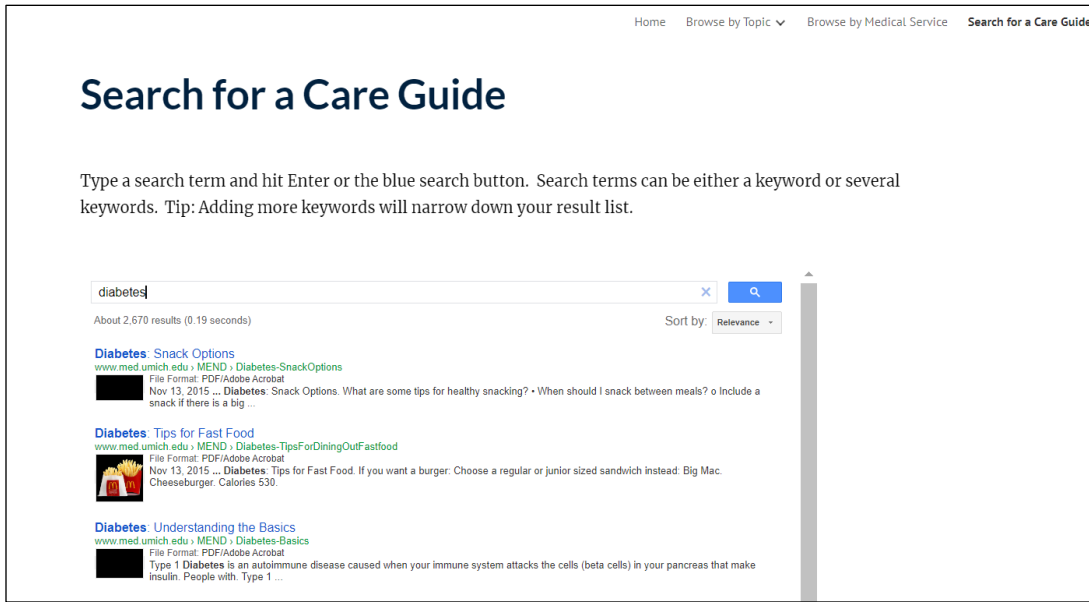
Home Browse by Topic Browse by Medical Service Search for a Care Guide

Search for a Care Guide

Type a search term and hit Enter or the blue search button. Search terms can be either a keyword or several keywords. Tip: Adding more keywords will narrow down your result list.

diabetes

About 2,670 results (0.19 seconds)

Sort by: Relevance

Diabetes: Snack Options
www.med.umich.edu › MEND › Diabetes-SnackOptions
File Format: PDF/Adobe Acrobat
Nov 13, 2015 ... Diabetes: Snack Options. What are some tips for healthy snacking? • When should I snack between meals? o Include a snack if there is a big ...

Diabetes: Tips for Fast Food
www.med.umich.edu › MEND › Diabetes-TipsForDiningOutFastfood
File Format: PDF/Adobe Acrobat
Nov 13, 2015 ... Diabetes: Tips for Fast Food. If you want a burger: Choose a regular or junior sized sandwich instead: Big Mac. Cheeseburger. Calories 530.

Diabetes: Understanding the Basics
www.med.umich.edu › MEND › Diabetes-Basics
File Format: PDF/Adobe Acrobat
Type 1 Diabetes is an autoimmune disease caused when your immune system attacks the cells (beta cells) in your pancreas that make insulin. People with. Type 1 ...